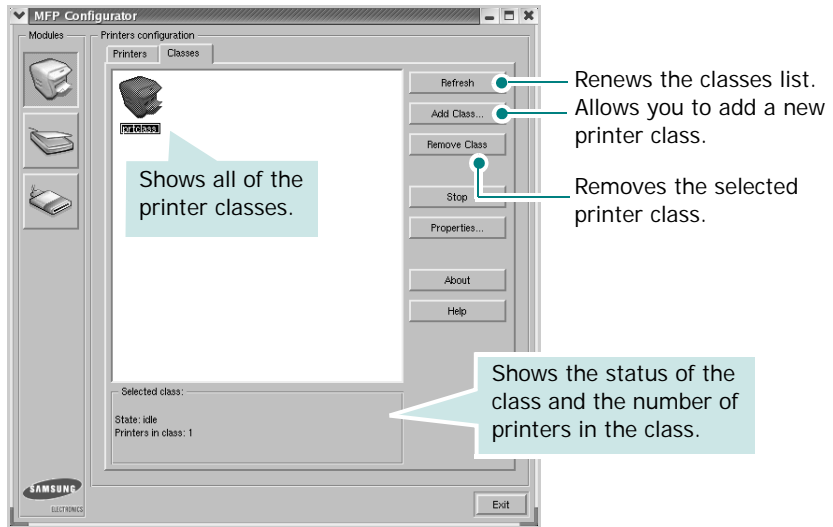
MFP Configurator

Modules

Printers configuration

Printers

Classes

prtclass

Shows all of the printer classes.

Refresh

Add Class...

Remove Class

Stop

Properties...

About

Help

Renews the classes list.

Allows you to add a new printer class.

Removes the selected printer class.

Selected class:

State: idle

Printers in class: 1

Shows the status of the class and the number of printers in the class.

SAMSUNG ELECTRONICS

Exit